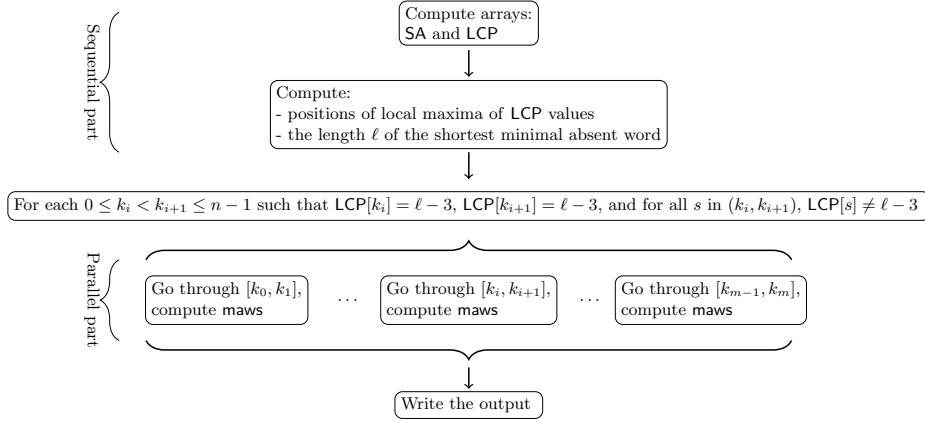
Sequential part

Compute arrays:
SA and LCP

Compute:
- positions of local maxima of LCP values
- the length $\ell$ of the shortest minimal absent word

For each $0 \leq k_i < k_{i+1} \leq n-1$ such that $\mathsf{LCP}[k_i] = \ell - 3$, $\mathsf{LCP}[k_{i+1}] = \ell - 3$, and for all $s$ in $(k_i, k_{i+1})$, $\mathsf{LCP}[s] \neq \ell - 3$

Parallel part

Go through $[k_0, k_1]$, compute maws

$\dots$

Go through $[k_i, k_{i+1}]$, compute maws

$\dots$

Go through $[k_{m-1}, k_m]$, compute maws

Write the output